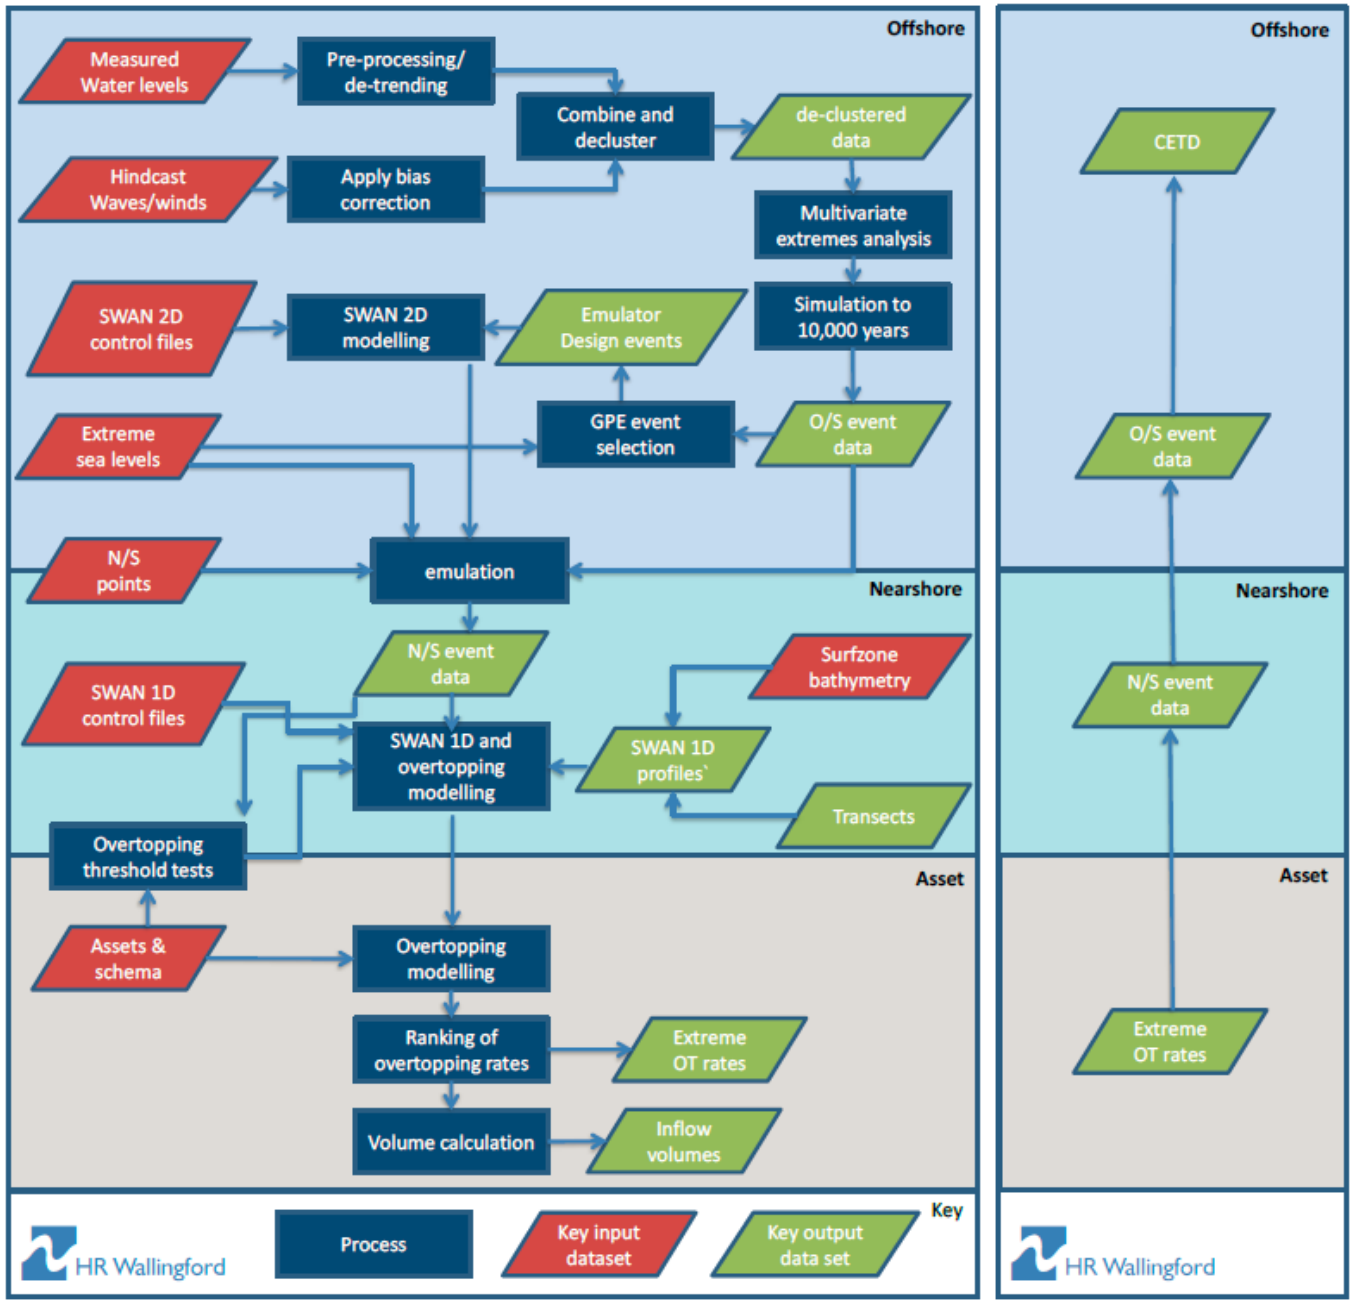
Offshore

Measured Water levels

Pre-processing/ de-trending

Combine and decluster

de-clustered data

Hindcast Waves/winds

Apply bias correction

Multivariate extremes analysis

SWAN 2D control files

SWAN 2D modelling

Emulator Design events

Simulation to 10,000 years

Extreme sea levels

GPE event selection

O/S event data

N/S points

emulation

Nearshore

N/S event data

Surfzone bathymetry

SWAN 1D control files

SWAN 1D and overtopping modelling

SWAN 1D profiles`

Transects

Overtopping threshold tests

Asset

Assets & schema

Overtopping modelling

Ranking of overtopping rates

Extreme OT rates

Volume calculation

Inflow volumes

Key

HR Wallingford

Process

Key input dataset

Key output data set

Offshore

CETD

O/S event data

Nearshore

N/S event data

Asset

Extreme OT rates

HR Wallingford